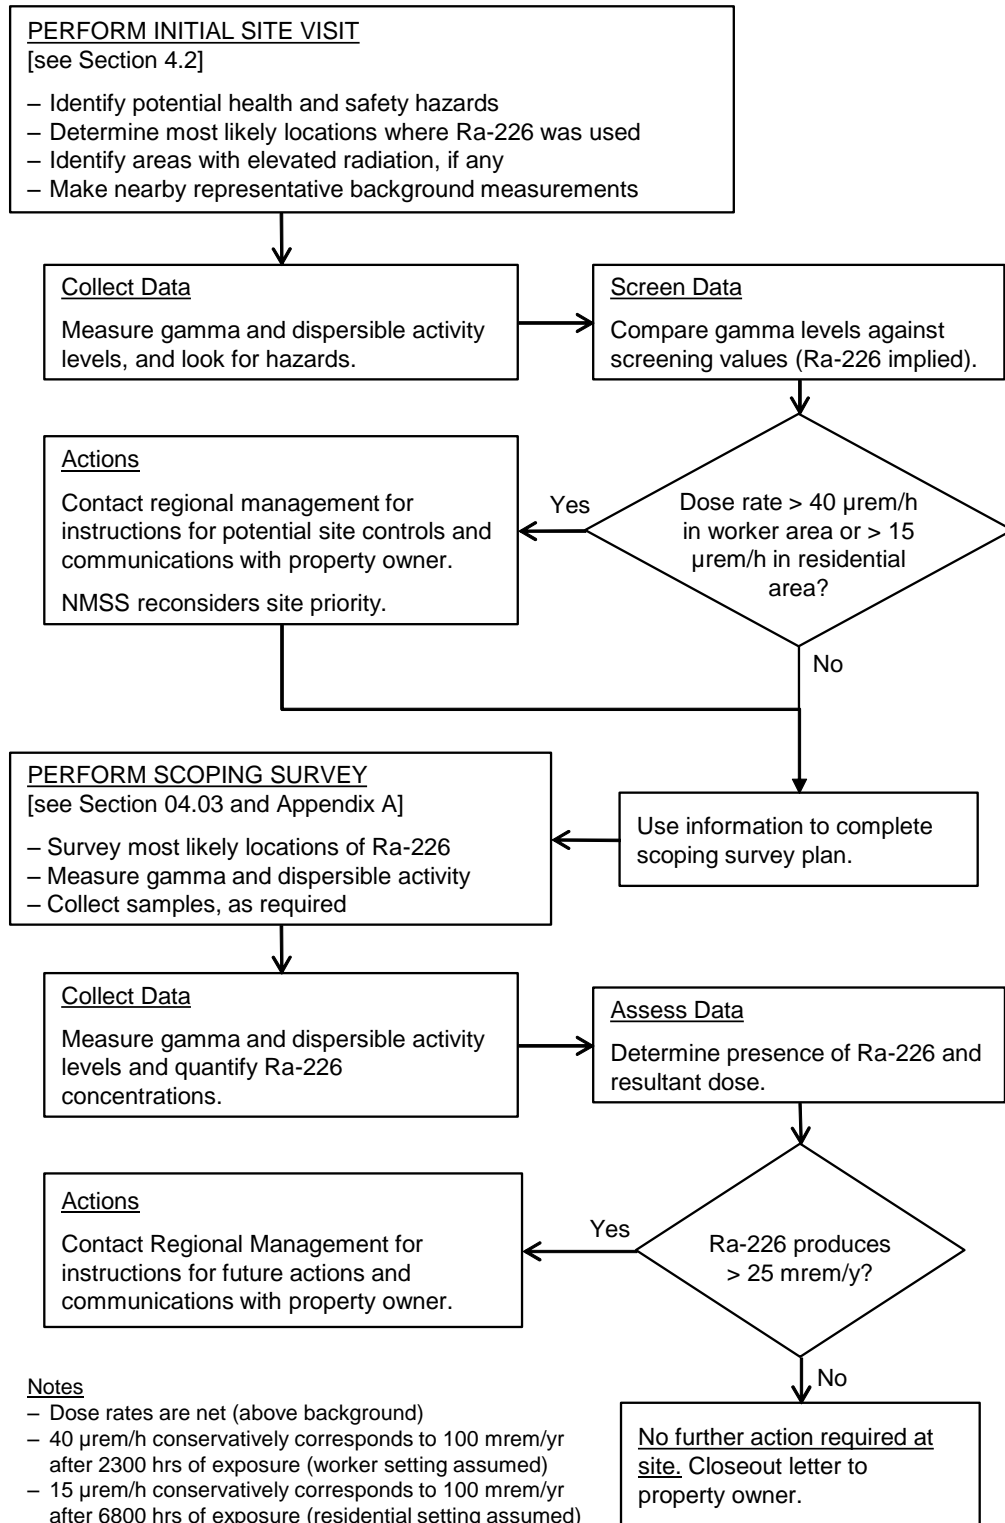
PERFORM INITIAL SITE VISIT
[see Section 4.2]

– Identify potential health and safety hazards
– Determine most likely locations where Ra-226 was used
– Identify areas with elevated radiation, if any
– Make nearby representative background measurements

Collect Data

Measure gamma and dispersible activity levels, and look for hazards.

Screen Data

Compare gamma levels against screening values (Ra-226 implied).

Actions

Contact regional management for instructions for potential site controls and communications with property owner.

NMSS reconsiders site priority.

Yes

Dose rate > 40 µrem/h in worker area or > 15 µrem/h in residential area?

No

PERFORM SCOPING SURVEY
[see Section 04.03 and Appendix A]

– Survey most likely locations of Ra-226
– Measure gamma and dispersible activity
– Collect samples, as required

Use information to complete scoping survey plan.

Collect Data

Measure gamma and dispersible activity levels and quantify Ra-226 concentrations.

Assess Data

Determine presence of Ra-226 and resultant dose.

Actions

Contact Regional Management for instructions for future actions and communications with property owner.

Yes

Ra-226 produces > 25 mrem/y?

No

Notes
– Dose rates are net (above background)
– 40 µrem/h conservatively corresponds to 100 mrem/yr after 2300 hrs of exposure (worker setting assumed)
– 15 µrem/h conservatively corresponds to 100 mrem/yr after 6800 hrs of exposure (residential setting assumed)

No further action required at site. Closeout letter to property owner.